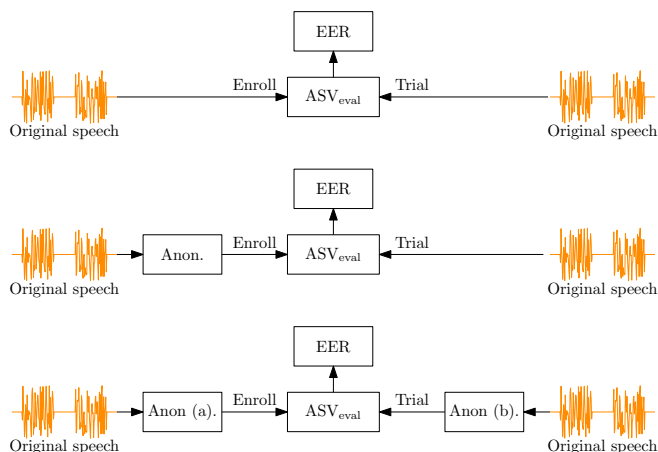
EER

Enroll

$ASV_{eval}$

Trial

Original speech

Original speech

EER

Anon.

Enroll

$ASV_{eval}$

Trial

Original speech

Original speech

EER

Anon (a).

Enroll

$ASV_{eval}$

Trial

Anon (b).

Original speech

Original speech